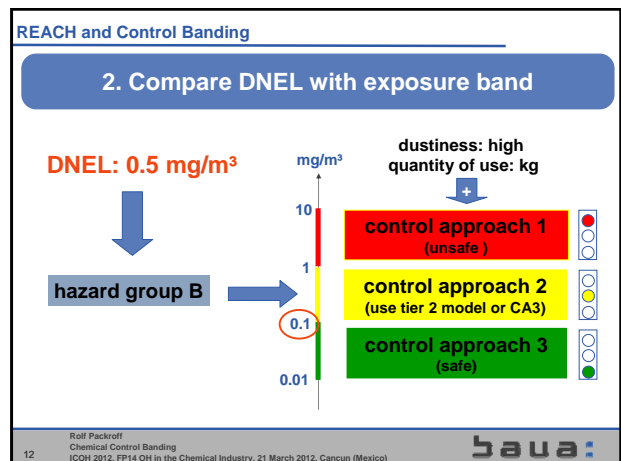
REACH and Control Banding

2. Compare DNEL with exposure band

DNEL: 0.5 mg/m³

hazard group B

mg/m³

10

1

0.1

0.01

dustiness: high
quantity of use: kg

+

control approach 1
(unsafe )

control approach 2
(use tier 2 model or CA3)

control approach 3
(safe)

12

Rolf Packroff
Chemical Control Banding
ICOH 2012, FP14 OH in the Chemical Industry, 21 March 2012, Cancun (Mexico)

baua: